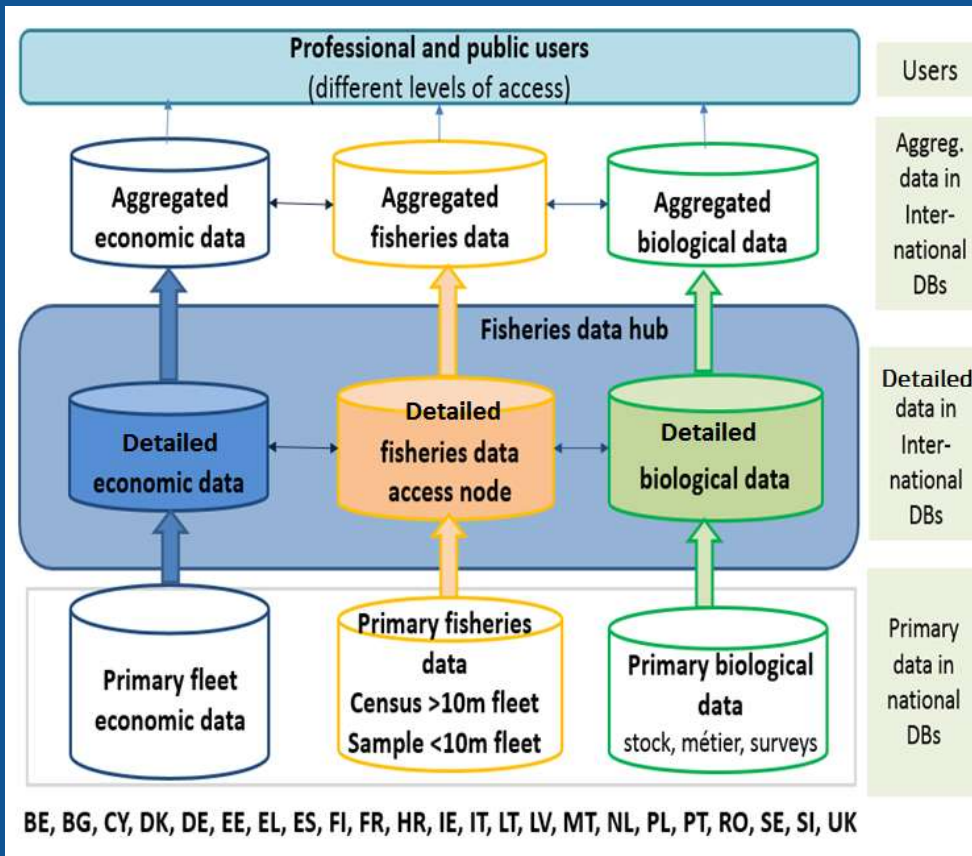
Professional and public users
(different levels of access)

Users

Aggregated economic data

Aggregated fisheries data

Aggregated biological data

Aggreg. data in International DBs

Fisheries data hub

Detailed economic data

Detailed fisheries data access node

Detailed biological data

Detailed data in International DBs

Primary fleet economic data

Primary fisheries data
Census >10m fleet
Sample <10m fleet

Primary biological data
stock, métier, surveys

Primary data in national DBs

BE, BG, CY, DK, DE, EE, EL, ES, FI, FR, HR, IE, IT, LT, LV, MT, NL, PL, PT, RO, SE, SI, UK